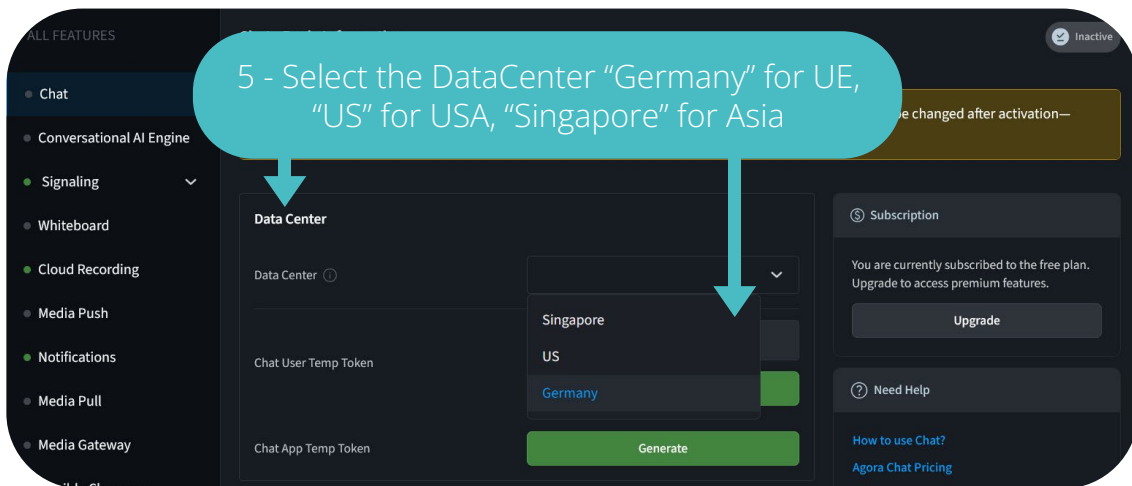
ALL FEATURES

Chat
Conversational AI Engine
Signaling
Whiteboard
Cloud Recording
Media Push
Notifications
Media Pull
Media Gateway

Inactive

5 - Select the DataCenter “Germany” for UE, “US” for USA, “Singapore” for Asia

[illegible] be changed after activation—

Data Center

Data Center

Singapore
US
Germany

Chat User Temp Token

Chat App Temp Token

Generate

Subscription

You are currently subscribed to the free plan. Upgrade to access premium features.

Upgrade

Need Help

How to use Chat?
Agora Chat Pricing